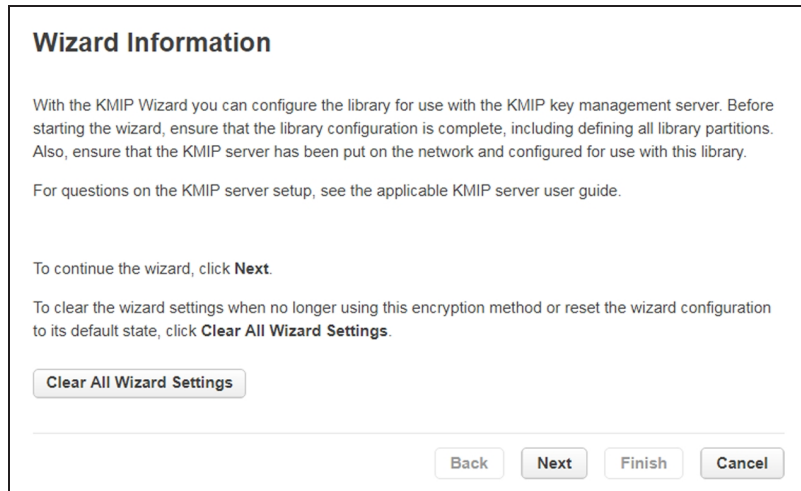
Wizard Information

With the KMIP Wizard you can configure the library for use with the KMIP key management server. Before starting the wizard, ensure that the library configuration is complete, including defining all library partitions. Also, ensure that the KMIP server has been put on the network and configured for use with this library.

For questions on the KMIP server setup, see the applicable KMIP server user guide.

To continue the wizard, click Next.

To clear the wizard settings when no longer using this encryption method or reset the wizard configuration to its default state, click Clear All Wizard Settings.

Clear All Wizard Settings

Back Next Finish Cancel